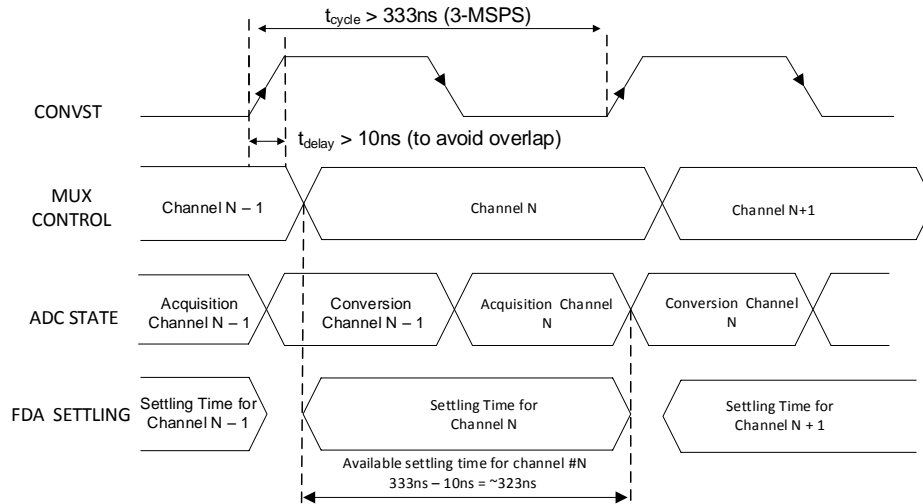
$t_{cycle}$ > 333ns (3-MSPS)

CONVST

$t_{delay}$ > 10ns (to avoid overlap)

MUX CONTROL

Channel N – 1

Channel N

Channel N+1

ADC STATE

Acquisition Channel N – 1

Conversion Channel N – 1

Acquisition Channel N

Conversion Channel N

FDA SETTLING

Settling Time for Channel N – 1

Settling Time for Channel N

Settling Time for Channel N + 1

Available settling time for channel #N
333ns – 10ns = ~323ns